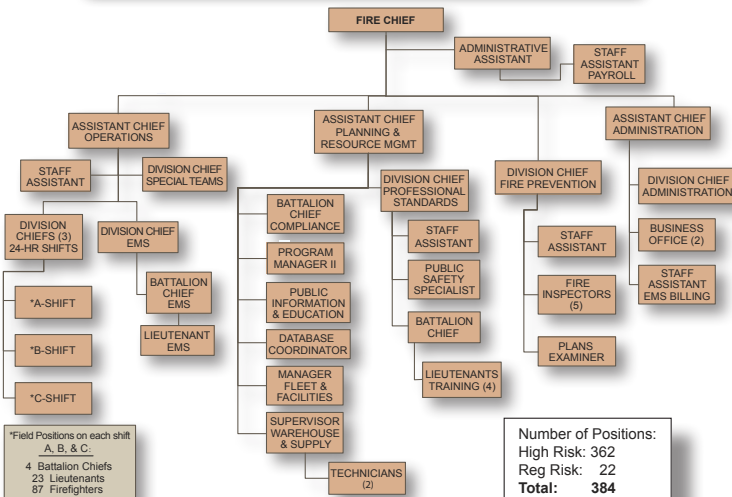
FIRE CHIEF

ADMINISTRATIVE ASSISTANT

STAFF ASSISTANT PAYROLL

ASSISTANT CHIEF OPERATIONS

STAFF ASSISTANT

DIVISION CHIEF SPECIAL TEAMS

DIVISION CHIEFS (3) 24-HR SHIFTS

DIVISION CHIEF EMS

*A-SHIFT

*B-SHIFT

*C-SHIFT

BATTALION CHIEF EMS

LIEUTENANT EMS

*Field Positions on each shift
A, B, & C:
4 Battalion Chiefs
23 Lieutenants
87 Firefighters

ASSISTANT CHIEF PLANNING & RESOURCE MGMT

BATTALION CHIEF COMPLIANCE

PROGRAM MANAGER II

PUBLIC INFORMATION & EDUCATION

DATABASE COORDINATOR

MANAGER FLEET & FACILITIES

SUPERVISOR WAREHOUSE & SUPPLY

TECHNICIANS (2)

DIVISION CHIEF PROFESSIONAL STANDARDS

STAFF ASSISTANT

PUBLIC SAFETY SPECIALIST

BATTALION CHIEF

LIEUTENANTS TRAINING (4)

DIVISION CHIEF FIRE PREVENTION

STAFF ASSISTANT

FIRE INSPECTORS (5)

PLANS EXAMINER

ASSISTANT CHIEF ADMINISTRATION

DIVISION CHIEF ADMINISTRATION

BUSINESS OFFICE (2)

STAFF ASSISTANT EMS BILLING

Number of Positions:
High Risk: 362
Reg Risk: 22
**Total: 384**